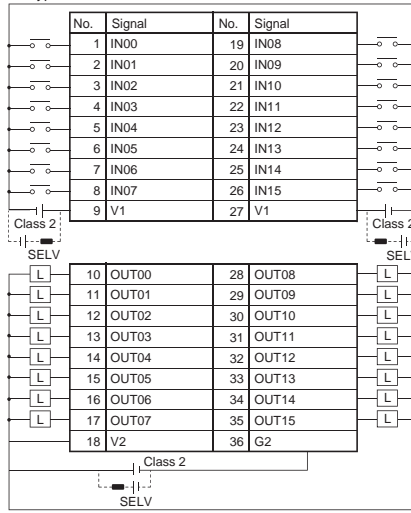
| No. | Signal | No. | Signal |
|---|---|---|---|
| 1 | IN00 | 19 | IN08 |
| 2 | IN01 | 20 | IN09 |
| 3 | IN02 | 21 | IN10 |
| 4 | IN03 | 22 | IN11 |
| 5 | IN04 | 23 | IN12 |
| 6 | IN05 | 24 | IN13 |
| 7 | IN06 | 25 | IN14 |
| 8 | IN07 | 26 | IN15 |
| 9 | V1 | 27 | V1 |

Class 2
SELV
Class 2
SELV

| | | | |
|---|---|---|---|
| 10 | OUT00 | 28 | OUT08 |
| 11 | OUT01 | 29 | OUT09 |
| 12 | OUT02 | 30 | OUT10 |
| 13 | OUT03 | 31 | OUT11 |
| 14 | OUT04 | 32 | OUT12 |
| 15 | OUT05 | 33 | OUT13 |
| 16 | OUT06 | 34 | OUT14 |
| 17 | OUT07 | 35 | OUT15 |
| 18 | V2 | 36 | G2 |

L L L L L L L L
L L L L L L L L

Class 2
SELV